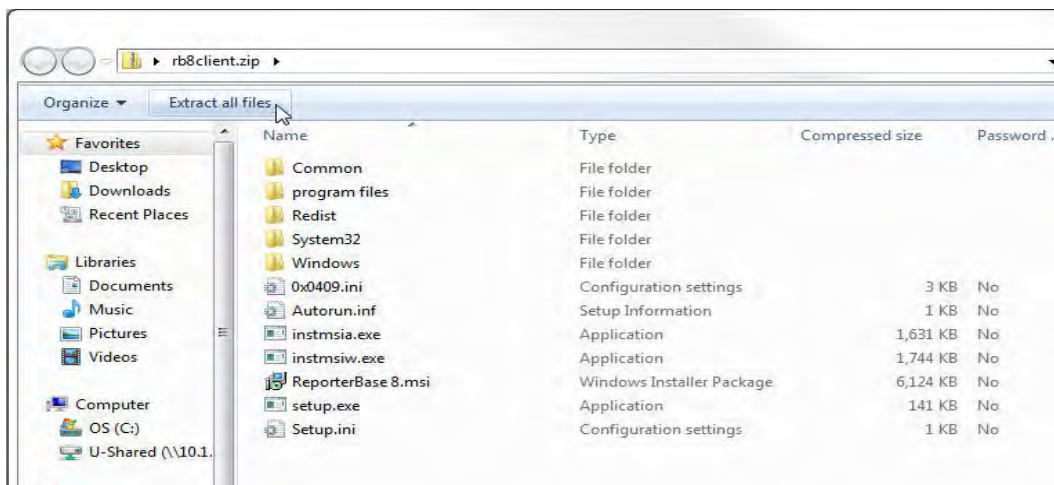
▸ rb8client.zip ▸

Organize ▾ Extract all files

Favorites
Desktop
Downloads
Recent Places

Libraries
Documents
Music
Pictures
Videos

Computer
OS (C:)
U-Shared (\\10.1.

| Name | Type | Compressed size | Password . |
|---|---|---|---|
| Common | File folder | | |
| program files | File folder | | |
| Redist | File folder | | |
| System32 | File folder | | |
| Windows | File folder | | |
| 0x0409.ini | Configuration settings | 3 KB | No |
| Autorun.inf | Setup Information | 1 KB | No |
| instmsia.exe | Application | 1,631 KB | No |
| instmsiw.exe | Application | 1,744 KB | No |
| ReporterBase 8.msi | Windows Installer Package | 6,124 KB | No |
| setup.exe | Application | 141 KB | No |
| Setup.ini | Configuration settings | 1 KB | No |